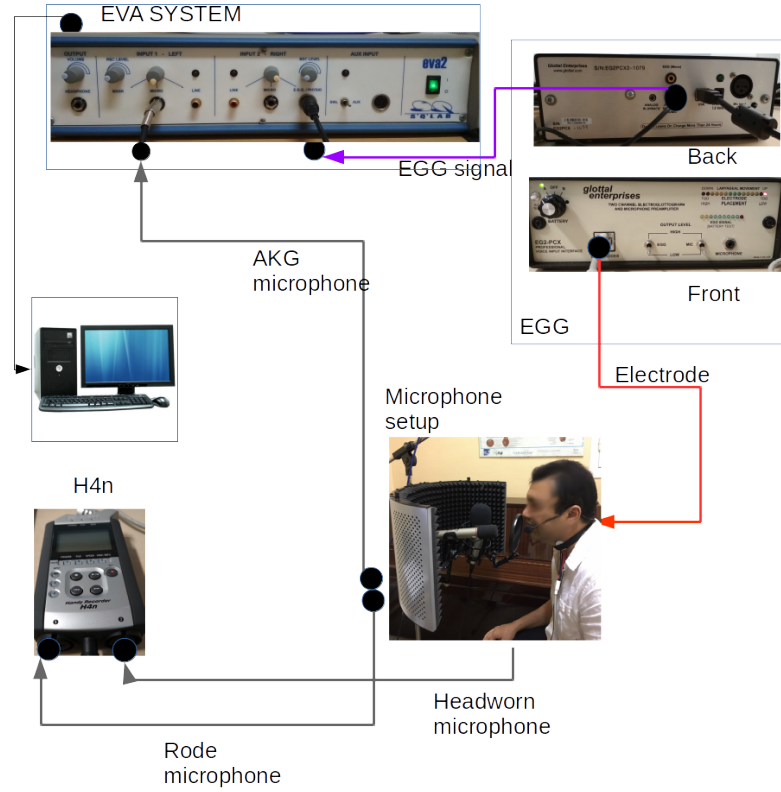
EVA SYSTEM

OUTPUT
INPUT 1 - LEFT
INPUT 2 - RIGHT
AUX INPUT
eva2
S.Q.LAB

EGG signal

Glottal Enterprises

Back

glottal enterprises

EG2-PCX

Front

EGG

AKG microphone

Electrode

Microphone setup

H4n

Headworn microphone

Rode microphone